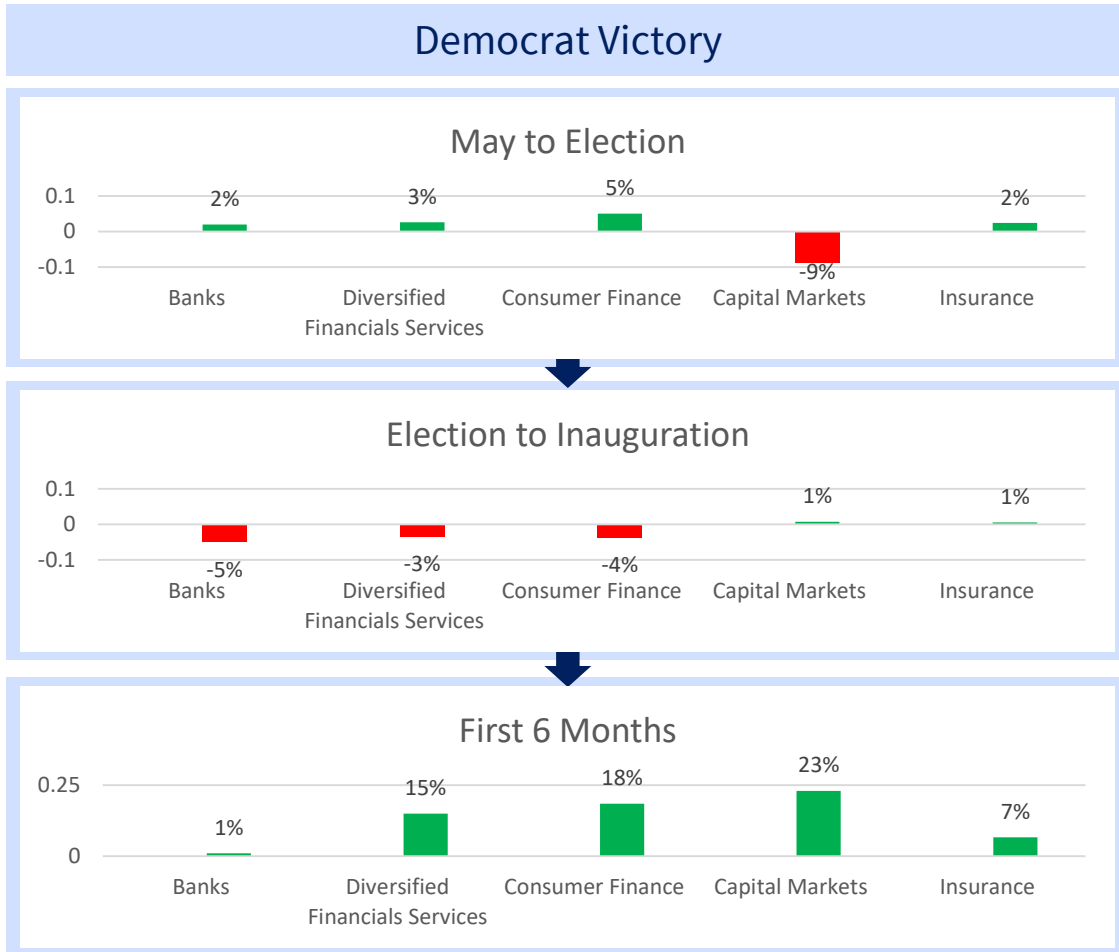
Democrat Victory

May to Election

0.1
0
-0.1

2%
3%
5%
-9%
2%

Banks
Diversified Financials Services
Consumer Finance
Capital Markets
Insurance

Election to Inauguration

0.1
0
-0.1

-5%
-3%
-4%
1%
1%

Banks
Diversified Financials Services
Consumer Finance
Capital Markets
Insurance

First 6 Months

0.25
0

1%
15%
18%
23%
7%

Banks
Diversified Financials Services
Consumer Finance
Capital Markets
Insurance